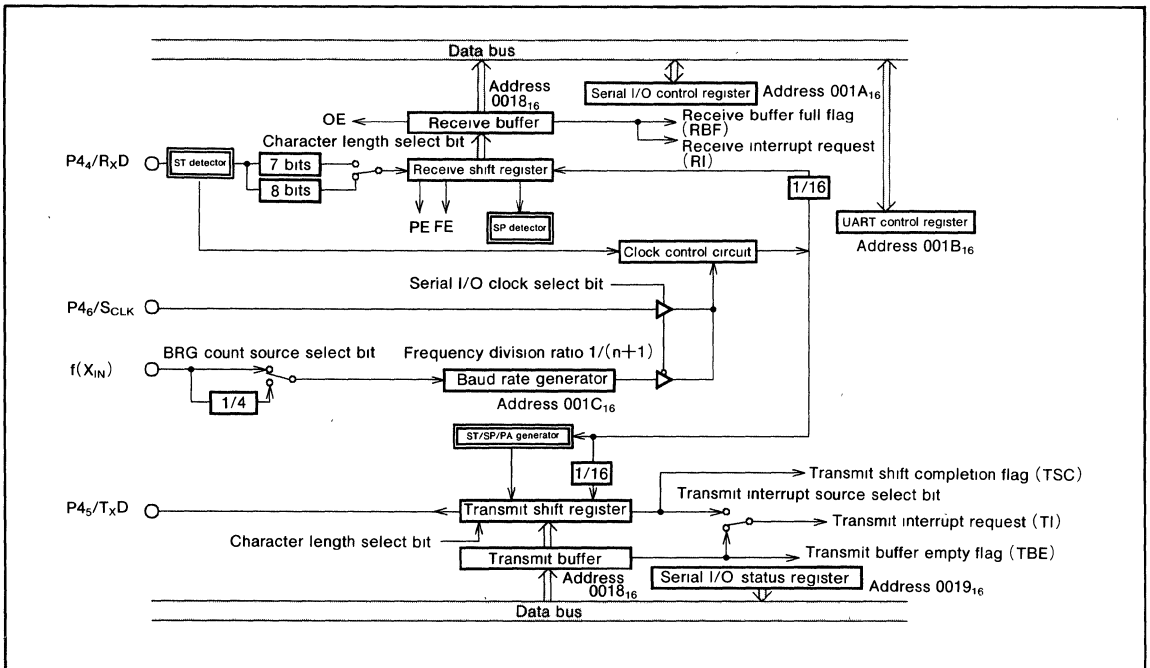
Data bus

Address $0018_{16}$

Serial I/O control register

Address $001A_{16}$

OE

Receive buffer

Receive buffer full flag (RBF)

Character length select bit

Receive interrupt request (RI)

$P4_4/R_XD$

ST detector

7 bits

8 bits

Receive shift register

1/16

PE FE

SP detector

UART control register

Address $001B_{16}$

Clock control circuit

Serial I/O clock select bit

$P4_6/S_{CLK}$

BRG count source select bit

Frequency division ratio $1/(n+1)$

$f(X_{IN})$

1/4

Baud rate generator

Address $001C_{16}$

ST/SP/PA generator

1/16

Transmit shift completion flag (TSC)

Transmit interrupt source select bit

$P4_5/T_XD$

Transmit shift register

Transmit interrupt request (TI)

Character length select bit

Transmit buffer

Transmit buffer empty flag (TBE)

Address $0018_{16}$

Serial I/O status register

Address $0019_{16}$

Data bus